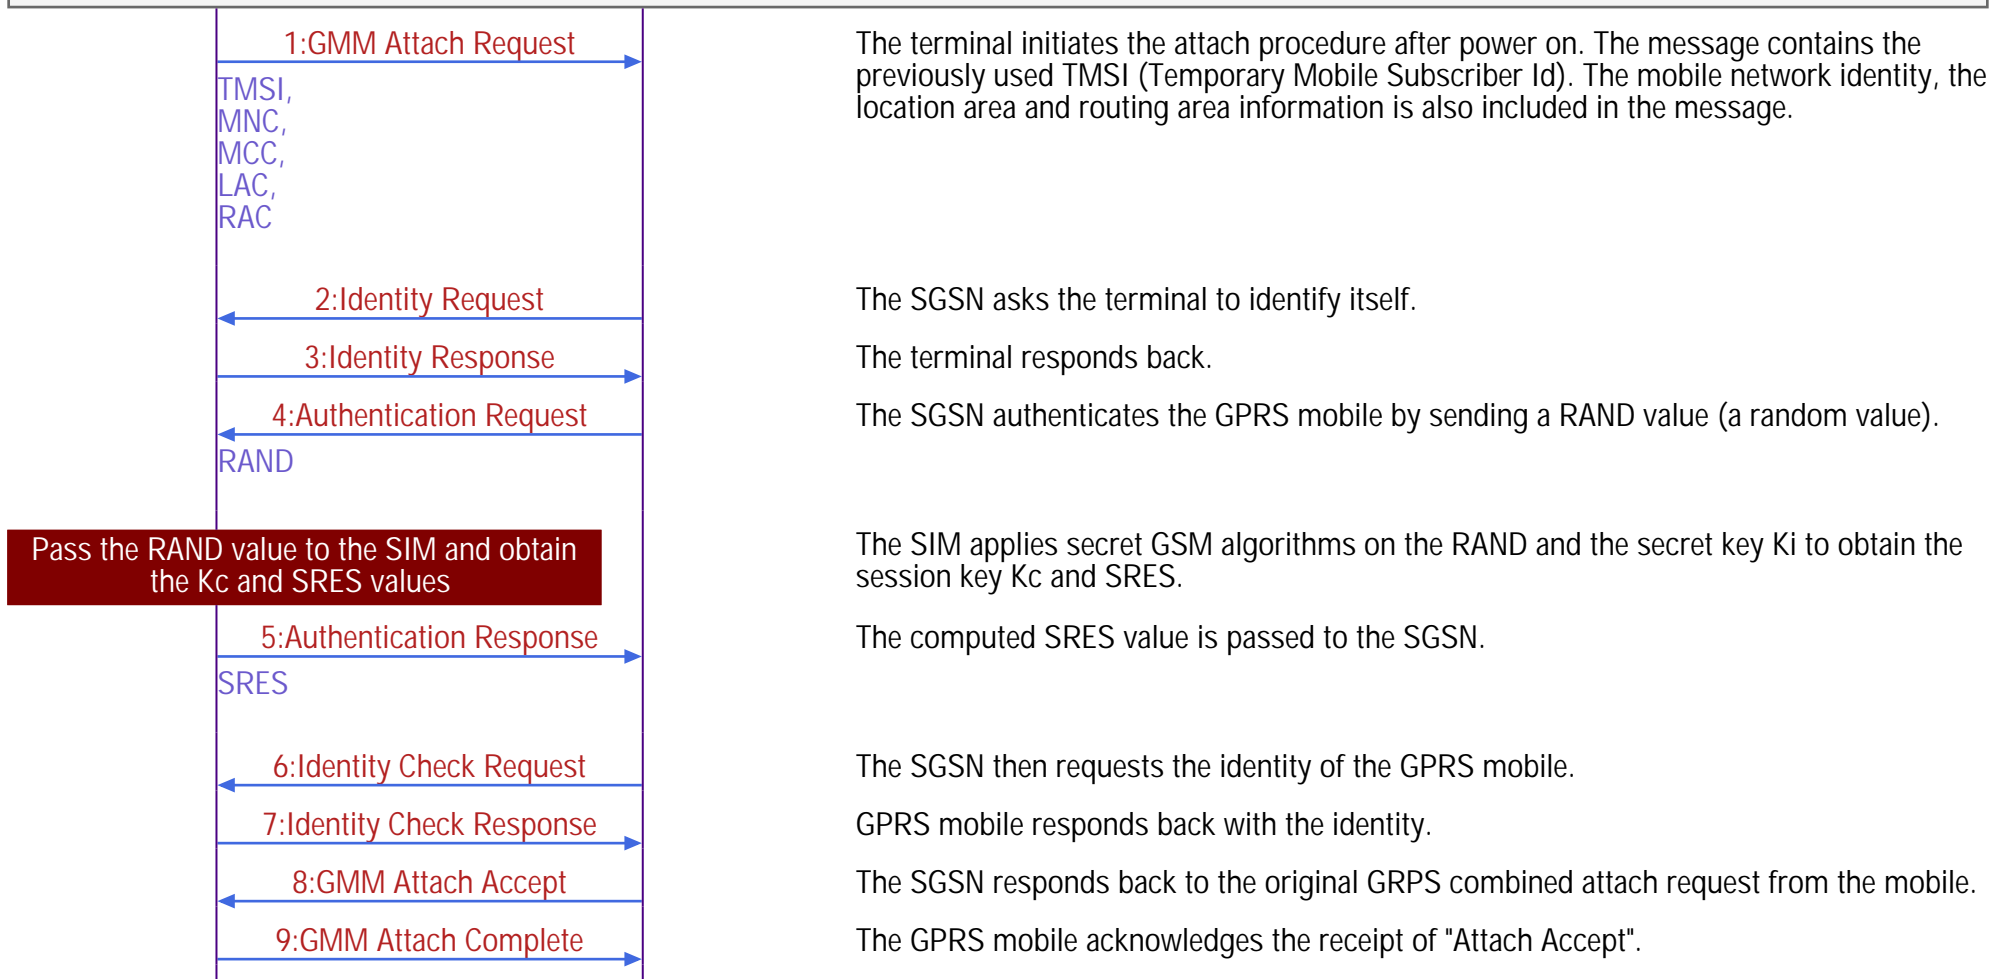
1:GMM Attach Request

TMSI, MNC, MCC, LAC, RAC

The terminal initiates the attach procedure after power on. The message contains the previously used TMSI (Temporary Mobile Subscriber Id). The mobile network identity, the location area and routing area information is also included in the message.

2:Identity Request

The SGSN asks the terminal to identify itself.

3:Identity Response

The terminal responds back.

4:Authentication Request

RAND

The SGSN authenticates the GPRS mobile by sending a RAND value (a random value).

Pass the RAND value to the SIM and obtain the Kc and SRES values

The SIM applies secret GSM algorithms on the RAND and the secret key Ki to obtain the session key Kc and SRES.

5:Authentication Response

SRES

The computed SRES value is passed to the SGSN.

6:Identity Check Request

The SGSN then requests the identity of the GPRS mobile.

7:Identity Check Response

GPRS mobile responds back with the identity.

8:GMM Attach Accept

The SGSN responds back to the original GRPS combined attach request from the mobile.

9:GMM Attach Complete

The GPRS mobile acknowledges the receipt of "Attach Accept".